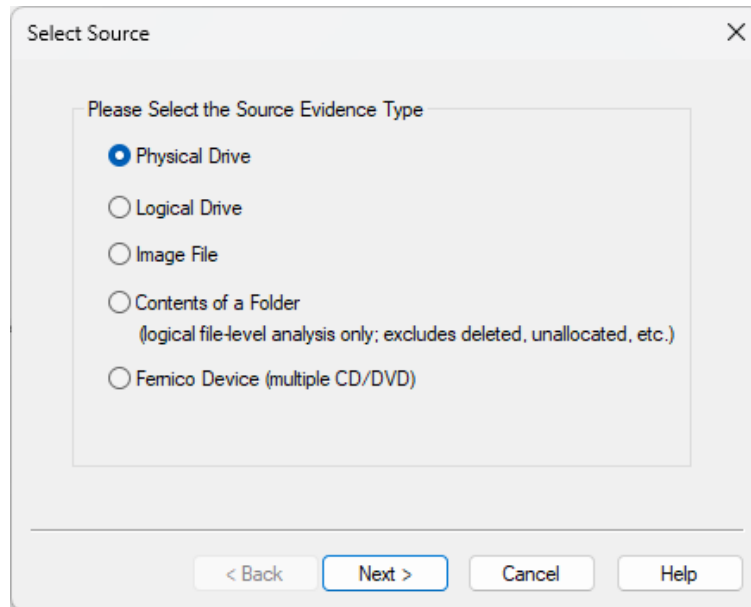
Select Source

X

Please Select the Source Evidence Type

Physical Drive

Logical Drive

Image File

Contents of a Folder
(logical file-level analysis only; excludes deleted, unallocated, etc.)

Fernico Device (multiple CD/DVD)

< Back

Next >

Cancel

Help